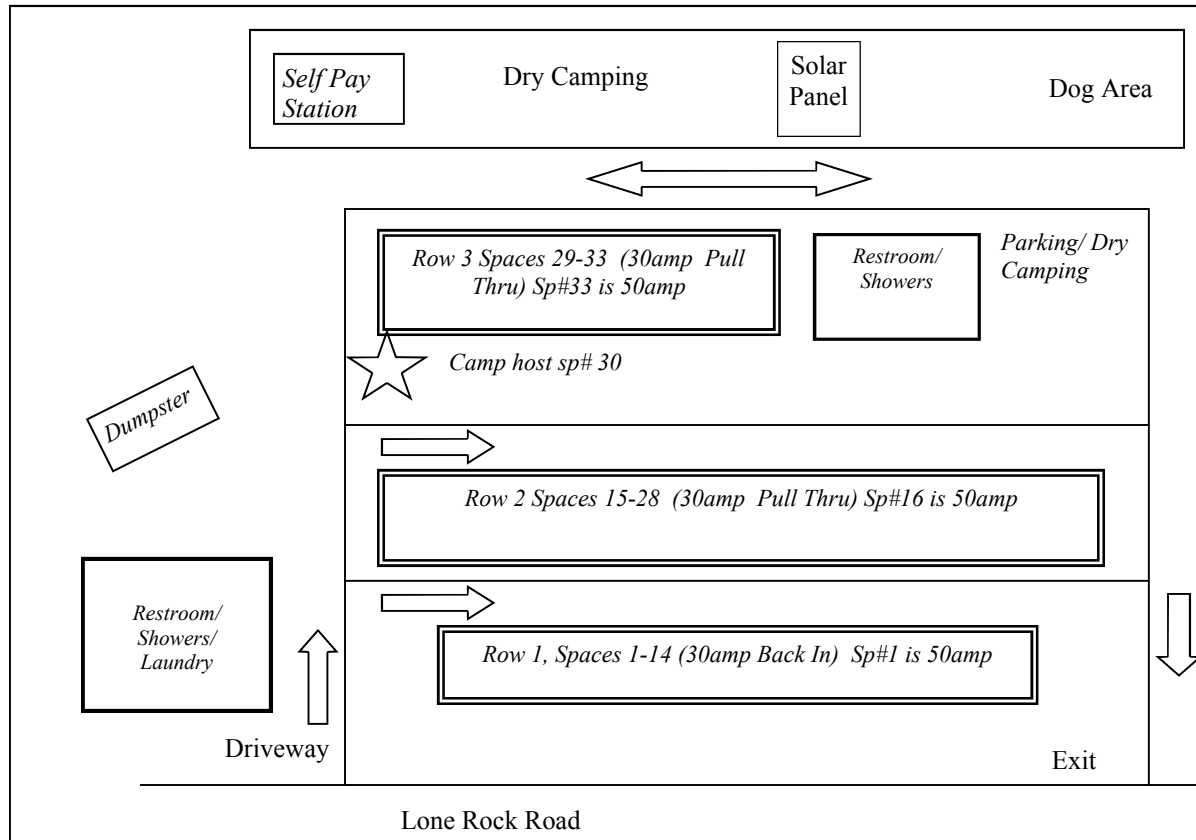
Self Pay Station

Dry Camping

Solar Panel

Dog Area

Row 3 Spaces 29-33 (30amp Pull Thru) Sp#33 is 50amp

Restroom/ Showers

Parking/ Dry Camping

Camp host sp# 30

Dumpster

Row 2 Spaces 15-28 (30amp Pull Thru) Sp#16 is 50amp

Restroom/ Showers/ Laundry

Row 1, Spaces 1-14 (30amp Back In) Sp#1 is 50amp

Driveway

Exit

Lone Rock Road